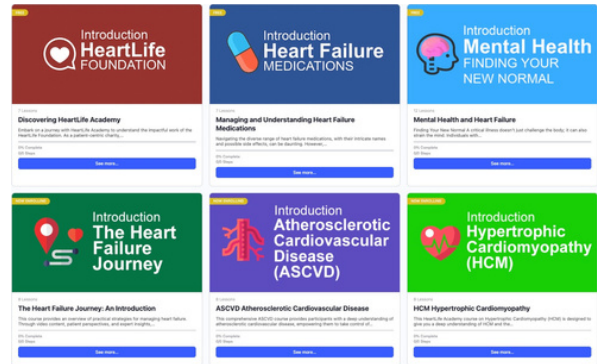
FREE

Introduction HeartLife FOUNDATION

7 Lessons

Discovering HeartLife Academy

Embark on a journey with HeartLife Academy to understand the impactful work of the HeartLife Foundation. As a patient-centric charity...

0% Complete

0/0 Steps

See more...

FREE

Introduction Heart Failure MEDICATIONS

7 Lessons

Managing and Understanding Heart Failure Medications

Navigating the diverse range of heart failure medications, with their intricate names and possible side effects, can be daunting. However,...

0% Complete

0/0 Steps

See more...

FREE

Introduction Mental Health FINDING YOUR NEW NORMAL

10 Lessons

Mental Health and Heart Failure

Finding Your New Normal A critical illness doesn't just challenge the body, it can also strain the mind. Individuals with...

0% Complete

0/0 Steps

See more...

NOW ENROLLING

Introduction The Heart Failure Journey

8 Lessons

The Heart Failure Journey: An Introduction

This course provides an overview of practical strategies for managing heart failure. Through video content, patient perspectives, and expert insights,...

0% Complete

0/0 Steps

See more...

NOW ENROLLING

Introduction Atherosclerotic Cardiovascular Disease (ASCVD)

8 Lessons

ASCVD Atherosclerotic Cardiovascular Disease

This comprehensive ASCVD course provides participants with a deep understanding of atherosclerotic cardiovascular disease, empowering them to take control of...

0% Complete

0/0 Steps

See more...

NOW ENROLLING

Introduction Hypertrophic Cardiomyopathy (HCM)

8 Lessons

HCM Hypertrophic Cardiomyopathy

This HeartLife Academy course on Hypertrophic Cardiomyopathy (HCM) is designed to give you a deep understanding of HCM and the...

0% Complete

0/0 Steps

See more...